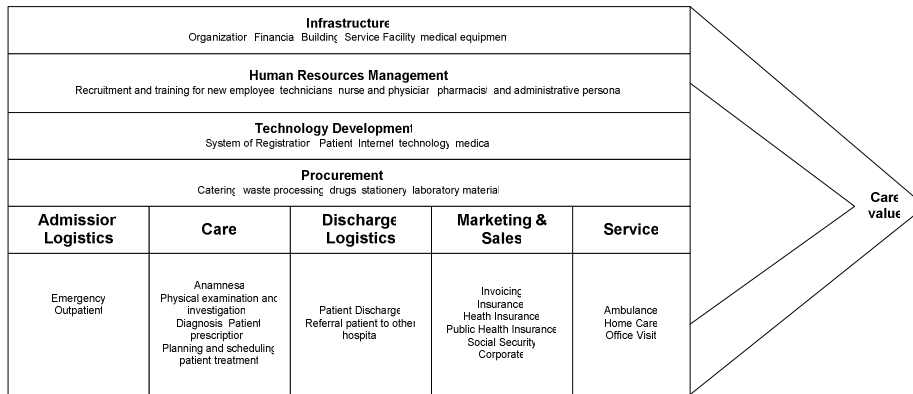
Infrastructure
Organizatior Financia Building Service Facility medical equipmen

Human Resources Management
Recruitment and training for new employee technicians nurse and physiciar pharmacis and administrative persona

Technology Development
System of Registratior Patient Internet technology medica

Procurement
Catering waste processing drugs stationery laboratory materia

| Admissior Logistics | Care | Discharge Logistics | Marketing & Sales | Service |
|---|---|---|---|---|
| Emergency Outpatient | Anamnesa Physical examination and investigation Diagnosis Patient prescriptior Planning and scheduling patient treatment | Patient Discharge Referral patient to other hospita | Invoicing Insurance Heath Insurance Public Health Insurance Social Security Corporate | Ambulance Home Care Office Visit |

Care value